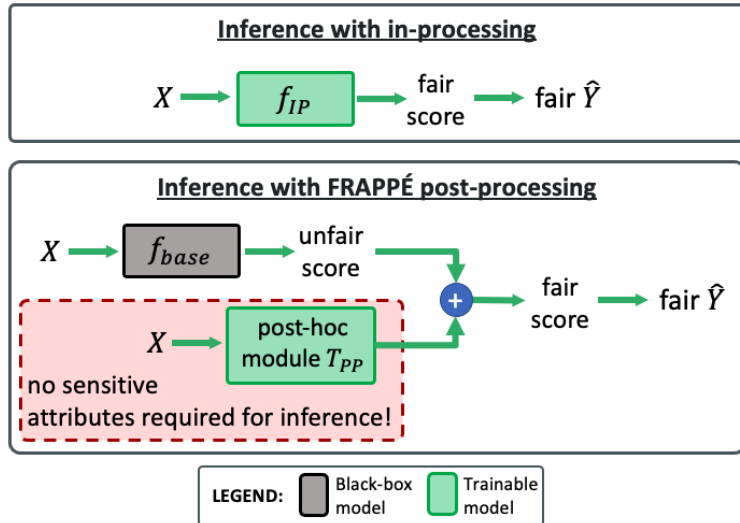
Inference with in-processing

$X$ $f_{IP}$ fair score fair $\hat{Y}$

Inference with FRAPPÉ post-processing

$X$ $f_{base}$ unfair score

+

fair score fair $\hat{Y}$

$X$ post-hoc module $T_{PP}$

no sensitive attributes required for inference!

LEGEND: Black-box model Trainable model